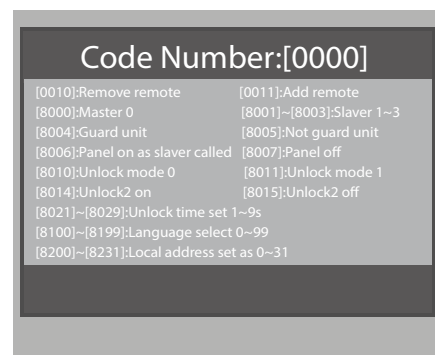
Code Number:[0000]

[0010]:Remove remote
[0011]:Add remote
[8000]:Master 0
[8001]~[8003]:Slaver 1~3
[8004]:Guard unit
[8005]:Not guard unit
[8006]:Panel on as slaver called
[8007]:Panel off
[8010]:Unlock mode 0
[8011]:Unlock mode 1
[8014]:Unlock2 on
[8015]:Unlock2 off
[8021]~[8029]:Unlock time set 1~9s
[8100]~[8199]:Language select 0~99
[8200]~[8231]:Local address set as 0~31